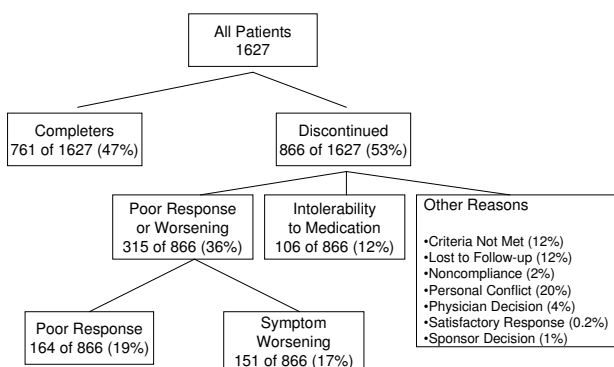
All Patients
1627

Completers
761 of 1627 (47%)

Discontinued
866 of 1627 (53%)

Poor Response or Worsening
315 of 866 (36%)

Intolerability to Medication
106 of 866 (12%)

Other Reasons

•Criteria Not Met (12%)
•Lost to Follow-up (12%)
•Noncompliance (2%)
•Personal Conflict (20%)
•Physician Decision (4%)
•Satisfactory Response (0.2%)
•Sponsor Decision (1%)

Poor Response
164 of 866 (19%)

Symptom Worsening
151 of 866 (17%)